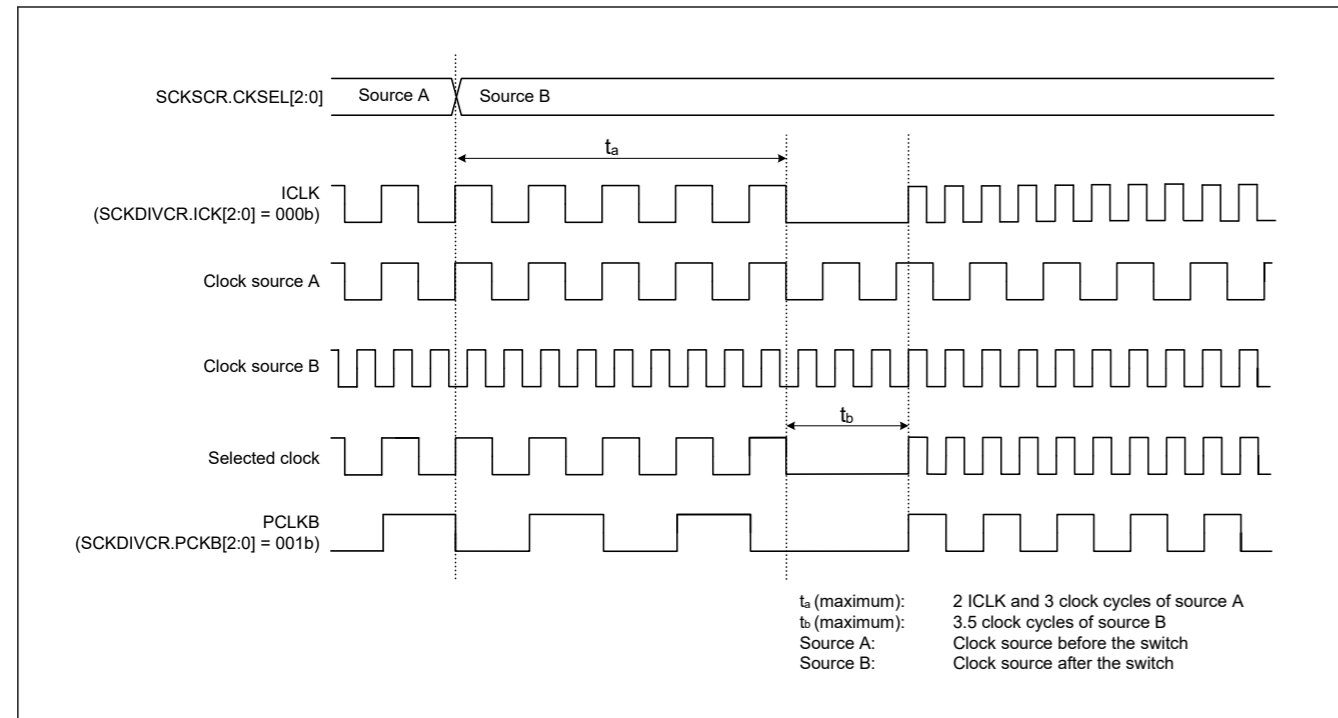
SCKSCR.CKSEL[2:0]
Source A
Source B

$t_a$

ICLK
(SCKDIVCR.ICK[2:0] = 000b)

Clock source A

Clock source B

$t_b$

Selected clock

PCLKB
(SCKDIVCR.PCKB[2:0] = 001b)

| | |
|---|---|
| $t_a$ (maximum): | 2 ICLK and 3 clock cycles of source A |
| $t_b$ (maximum): | 3.5 clock cycles of source B |
| Source A: | Clock source before the switch |
| Source B: | Clock source after the switch |